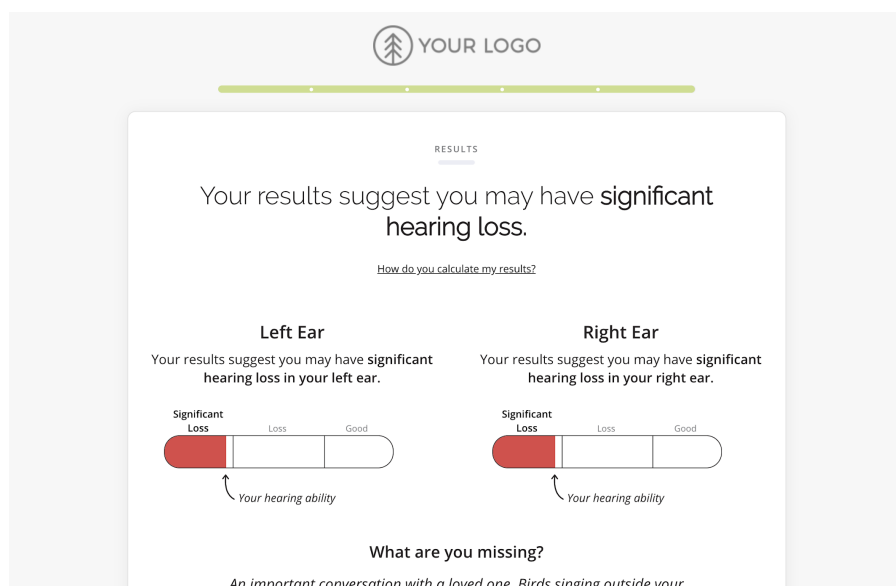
YOUR LOGO

RESULTS

Your results suggest you may have **significant hearing loss.**

How do you calculate my results?

Left Ear

Your results suggest you may have **significant hearing loss in your left ear.**

Significant Loss | Loss | Good

Your hearing ability

Right Ear

Your results suggest you may have **significant hearing loss in your right ear.**

Significant Loss | Loss | Good

Your hearing ability

What are you missing?

An important conversation with a loved one. Birds singing outside your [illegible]